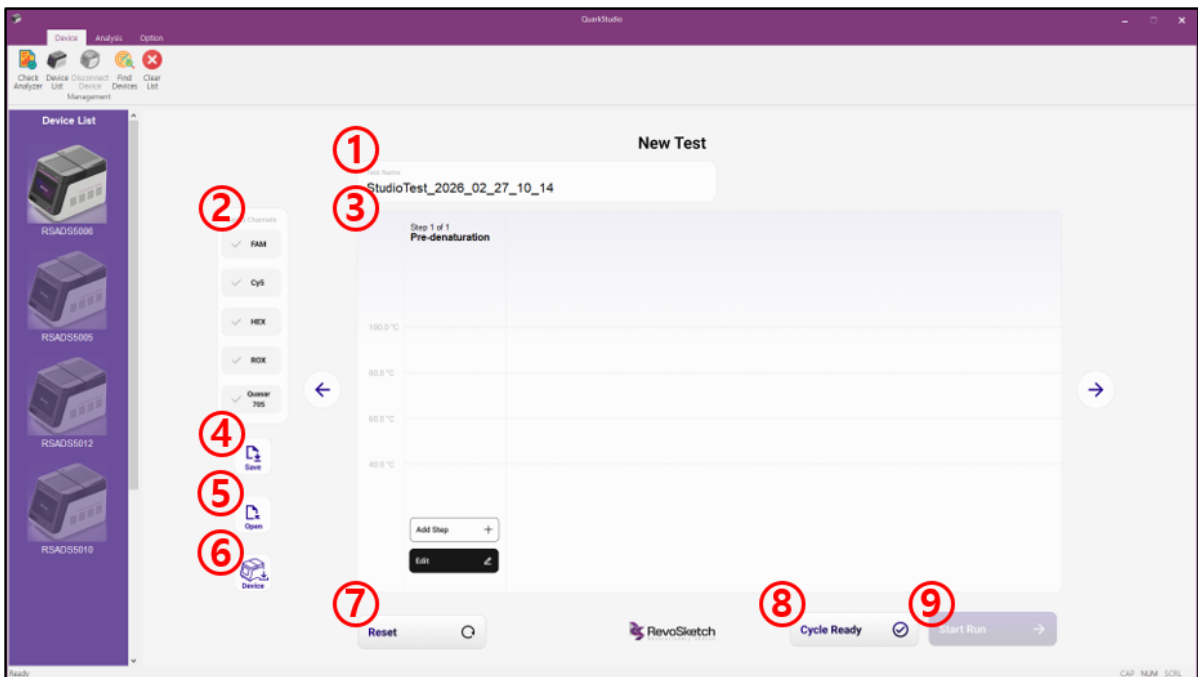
QuarkStudio

Device Analysis Option

Check Analyzer
Device List
Disconnect Device
Find Devices
Clear List
Management

Device List

RSADS5006

RSADS5005

RSADS5012

RSADS5010

New Test

①

Test Name
StudioTest_2026_02_27_10_14

②

Channels

FAM

Cy5

HEX

ROX

Quasar 705

③

Step 1 of 1
Pre-denaturation

100.0 °C

80.0 °C

60.0 °C

40.0 °C

④

Save

⑤

Open

⑥

Device

Add Step +

Edit

⑦

Reset

RevoSketch

⑧

Cycle Ready

⑨

Start Run

Ready

CAP NUM SCRL